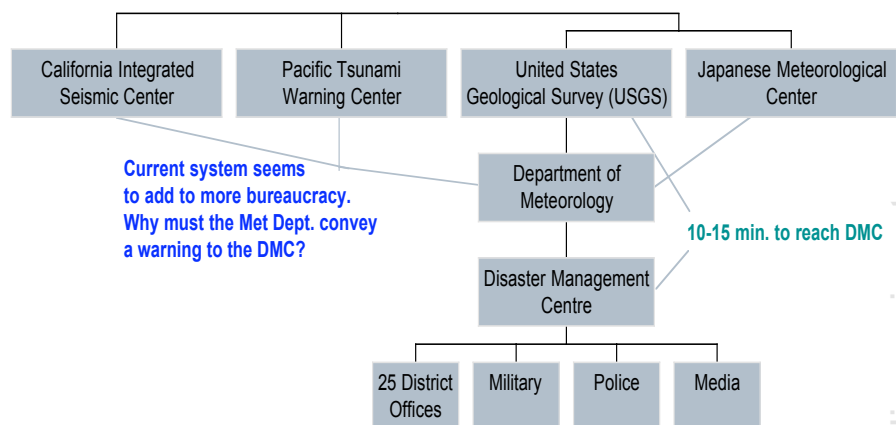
California Integrated Seismic Center

Pacific Tsunami Warning Center

United States Geological Survey (USGS)

Japanese Meteorological Center

Current system seems to add to more bureaucracy. Why must the Met Dept. convey a warning to the DMC?

Department of Meteorology

10-15 min. to reach DMC

Disaster Management Centre

25 District Offices

Military

Police

Media